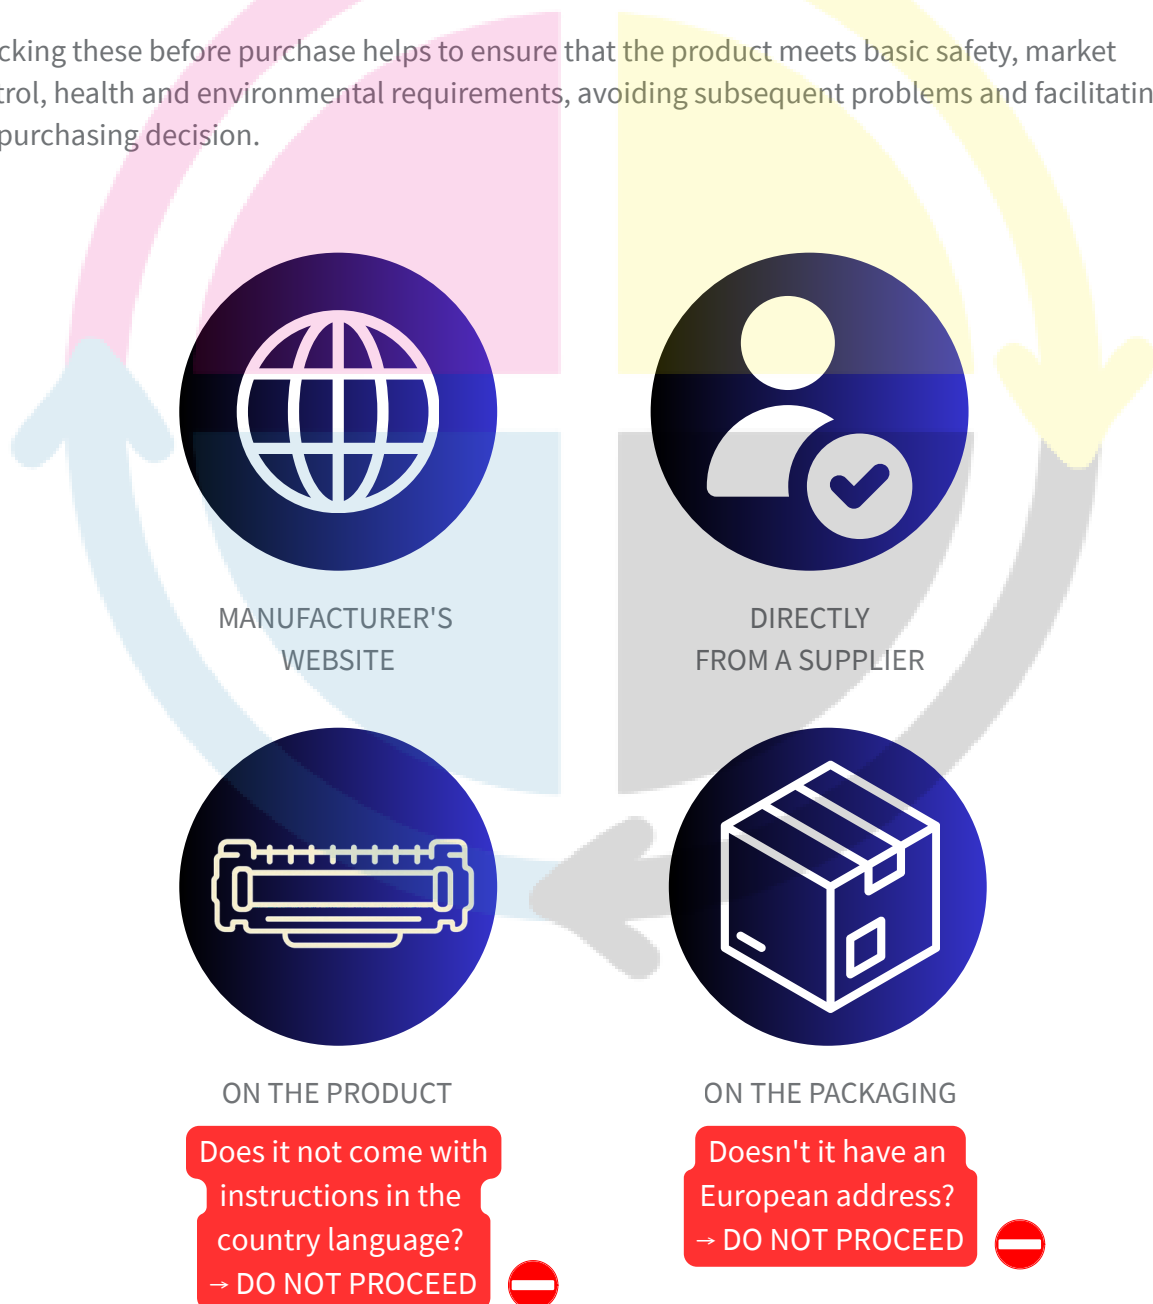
cking these before purchase helps to ensure that the product meets basic safety, market trol, health and environmental requirements, avoiding subsequent problems and facilitatin purchasing decision.

MANUFACTURER'S WEBSITE

DIRECTLY FROM A SUPPLIER

ON THE PRODUCT

Does it not come with instructions in the country language? → DO NOT PROCEED

ON THE PACKAGING

Doesn't it have an European address? → DO NOT PROCEED